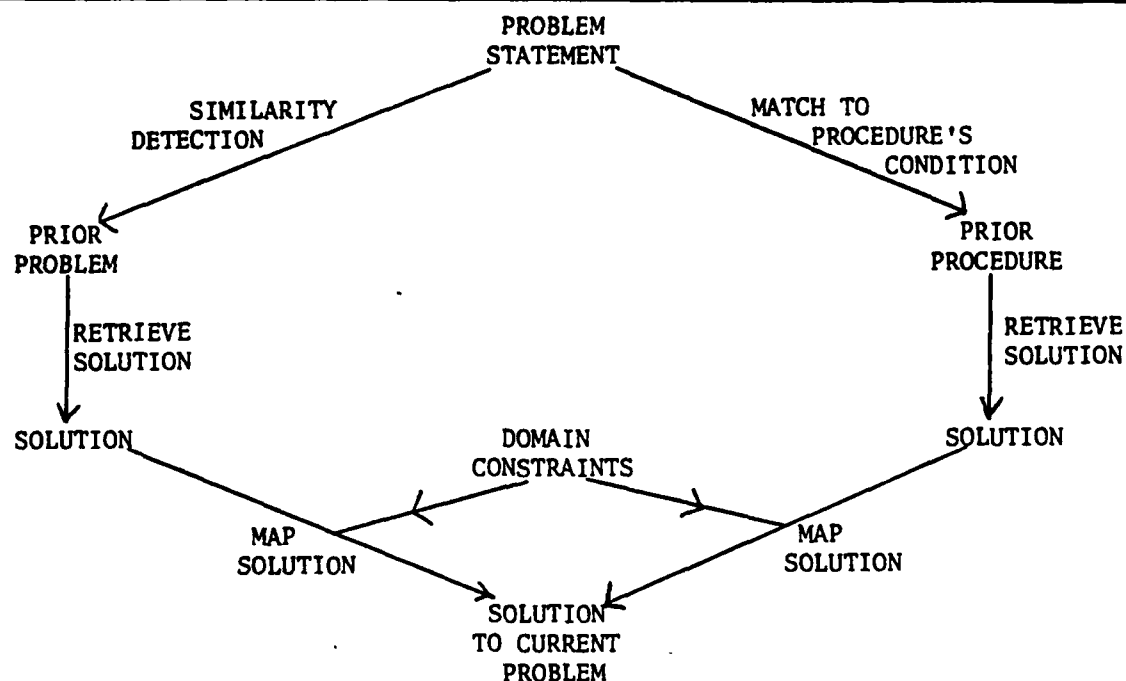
PROBLEM STATEMENT

SIMILARITY DETECTION

MATCH TO PROCEDURE'S CONDITION

PRIOR PROBLEM

PRIOR PROCEDURE

RETRIEVE SOLUTION

RETRIEVE SOLUTION

SOLUTION

DOMAIN CONSTRAINTS

SOLUTION

MAP SOLUTION

MAP SOLUTION

SOLUTION TO CURRENT PROBLEM